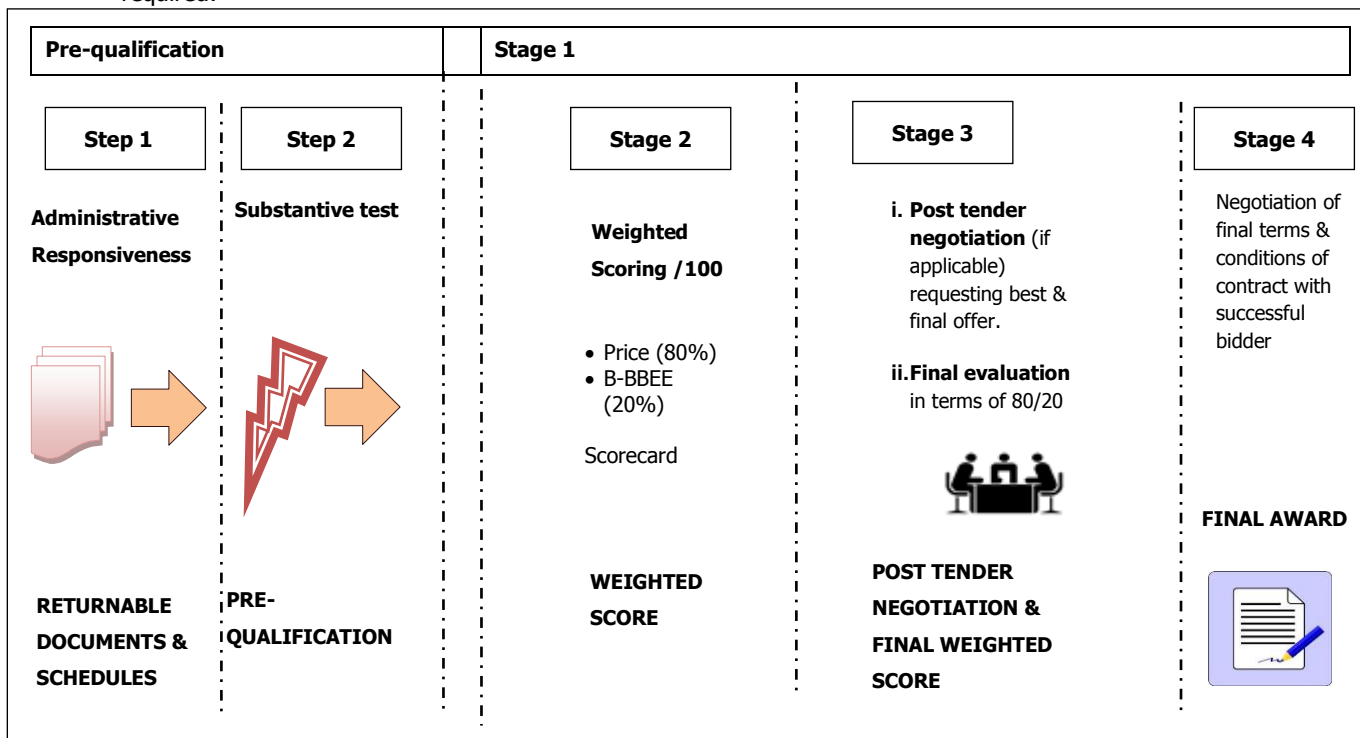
required.

**Pre-qualification** | **Stage 1**

**Step 1**

**Administrative Responsiveness**

**RETURNABLE DOCUMENTS & SCHEDULES**

**Step 2**

**Substantive test**

**PRE-QUALIFICATION**

**Stage 2**

**Weighted Scoring /100**

- Price (80%)
- B-BBEE (20%)

Scorecard

**WEIGHTED SCORE**

**Stage 3**

i. **Post tender negotiation** (if applicable) requesting best & final offer.

ii. **Final evaluation** in terms of 80/20

**POST TENDER NEGOTIATION & FINAL WEIGHTED SCORE**

**Stage 4**

Negotiation of final terms & conditions of contract with successful bidder

**FINAL AWARD**